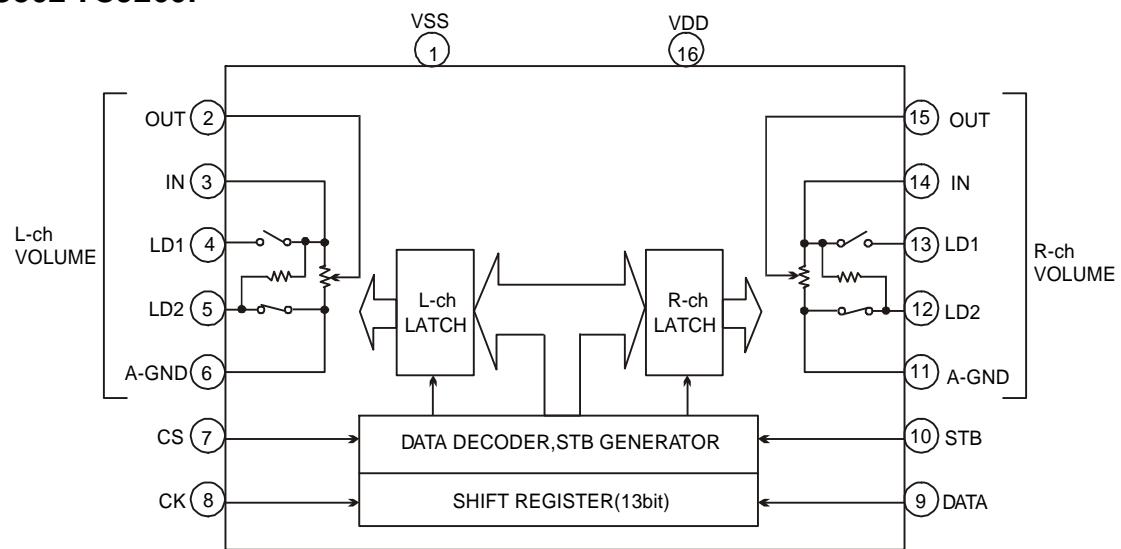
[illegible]

VSS 1

VDD 16

L-ch VOLUME

OUT 2

IN 3

LD1 4

LD2 5

A-GND 6

CS 7

CK 8

L-ch LATCH

R-ch LATCH

DATA DECODER,STB GENERATOR

SHIFT REGISTER(13bit)

R-ch VOLUME

15 OUT

14 IN

13 LD1

12 LD2

11 A-GND

10 STB

9 DATA